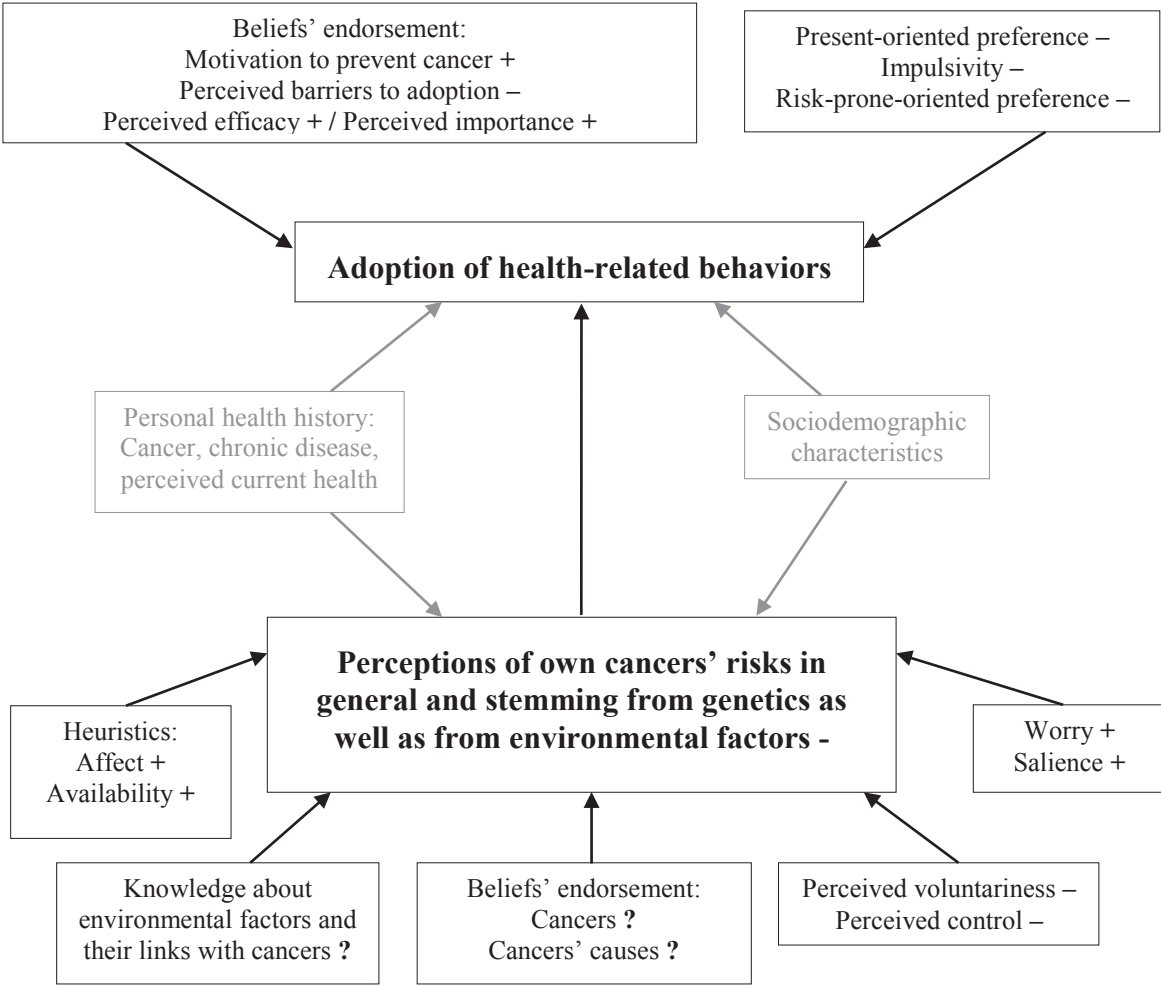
Beliefs' endorsement:
Motivation to prevent cancer +
Perceived barriers to adoption –
Perceived efficacy + / Perceived importance +

Present-oriented preference –
Impulsivity –
Risk-prone-oriented preference –

**Adoption of health-related behaviors**

Personal health history:
Cancer, chronic disease, perceived current health

Sociodemographic characteristics

**Perceptions of own cancers' risks in general and stemming from genetics as well as from environmental factors -**

Heuristics:
Affect +
Availability +

Worry +
Salience +

Knowledge about environmental factors and their links with cancers **?**

Beliefs' endorsement:
Cancers **?**
Cancers' causes **?**

Perceived voluntariness –
Perceived control –